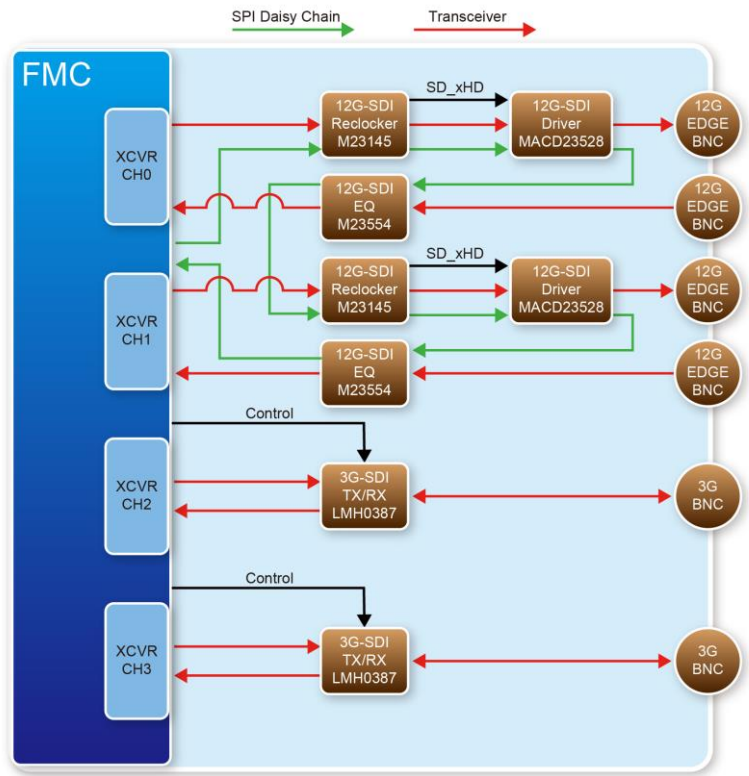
SPI Daisy Chain

Transceiver

FMC

XCVR
CH0

XCVR
CH1

XCVR
CH2

XCVR
CH3

SD_xHD

12G-SDI
Reclocker
M23145

12G-SDI
Driver
MACD23528

12G
EDGE
BNC

12G-SDI
EQ
M23554

12G
EDGE
BNC

SD_xHD

12G-SDI
Reclocker
M23145

12G-SDI
Driver
MACD23528

12G
EDGE
BNC

12G-SDI
EQ
M23554

12G
EDGE
BNC

Control

3G-SDI
TX/RX
LMH0387

3G
BNC

Control

3G-SDI
TX/RX
LMH0387

3G
BNC